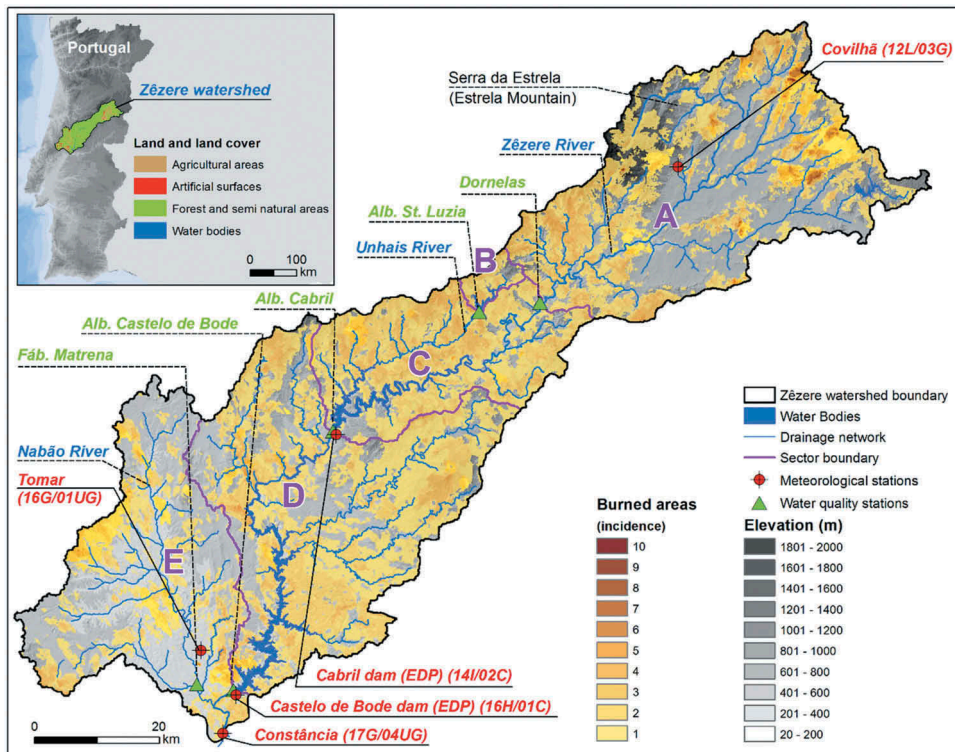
Portugal

Zêzere watershed

Land and land cover
Agricultural areas
Artificial surfaces
Forest and semi natural areas
Water bodies

0 100 km

Covilhã (12L/03G)

Serra da Estrela
(Estrela Mountain)

Zêzere River

Dornelas

Alb. St. Luzia

Unhais River

Alb. Cabril

Alb. Castelo de Bode

Fáb. Matrena

A

B

C

D

E

Nabão River

Tomar
(16G/01UG)

Zêzere watershed boundary
Water Bodies
Drainage network
Sector boundary
Meteorological stations
Water quality stations

Burned areas
(incidence)
10
9
8
7
6
5
4
3
2
1

Elevation (m)
1801 - 2000
1601 - 1800
1401 - 1600
1201 - 1400
1001 - 1200
801 - 1000
601 - 800
401 - 600
201 - 400
20 - 200

Cabril dam (EDP) (14I/02C)

Castelo de Bode dam (EDP) (16H/01C)

Constância (17G/04UG)

0 20 km